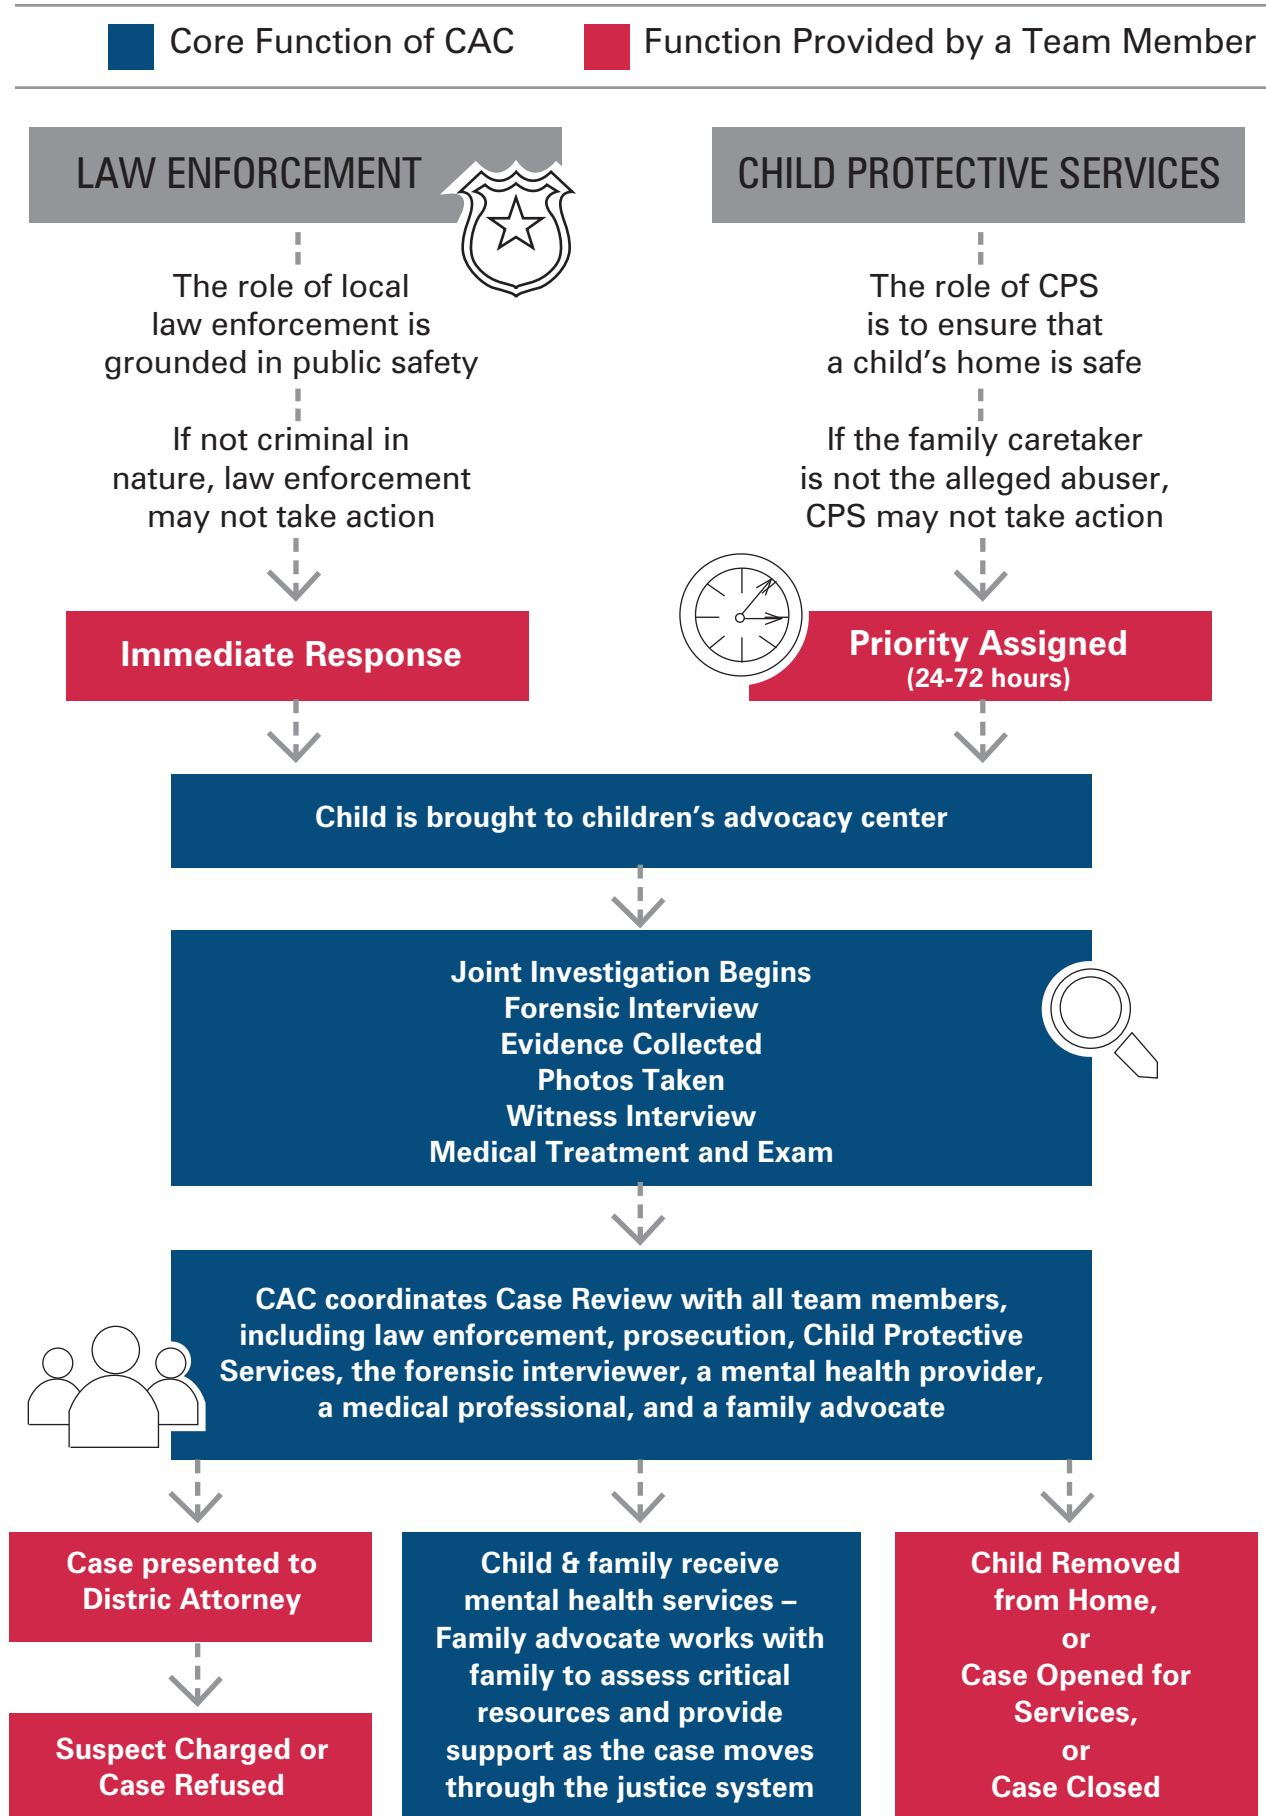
Core Function of CAC Function Provided by a Team Member

LAW ENFORCEMENT

The role of local law enforcement is grounded in public safety

If not criminal in nature, law enforcement may not take action

Immediate Response

CHILD PROTECTIVE SERVICES

The role of CPS is to ensure that a child’s home is safe

If the family caretaker is not the alleged abuser, CPS may not take action

Priority Assigned
(24-72 hours)

Child is brought to children’s advocacy center

Joint Investigation Begins
Forensic Interview
Evidence Collected
Photos Taken
Witness Interview
Medical Treatment and Exam

CAC coordinates Case Review with all team members, including law enforcement, prosecution, Child Protective Services, the forensic interviewer, a mental health provider, a medical professional, and a family advocate

Case presented to Distric Attorney

Suspect Charged or Case Refused

Child & family receive mental health services – Family advocate works with family to assess critical resources and provide support as the case moves through the justice system

Child Removed from Home,
or
Case Opened for Services,
or
Case Closed